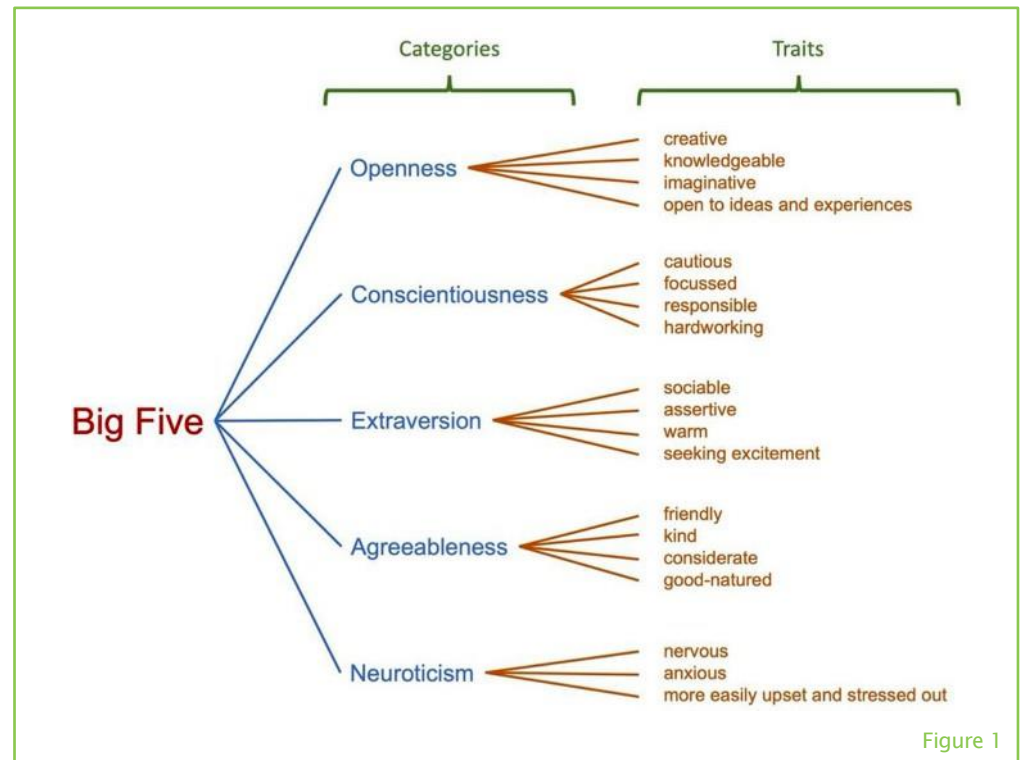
Categories

Traits

Big Five

Openness
creative
knowledgeable
imaginative
open to ideas and experiences

Conscientiousness
cautious
focussed
responsible
hardworking

Extraversion
sociable
assertive
warm
seeking excitement

Agreeableness
friendly
kind
considerate
good-natured

Neuroticism
nervous
anxious
more easily upset and stressed out

Figure 1